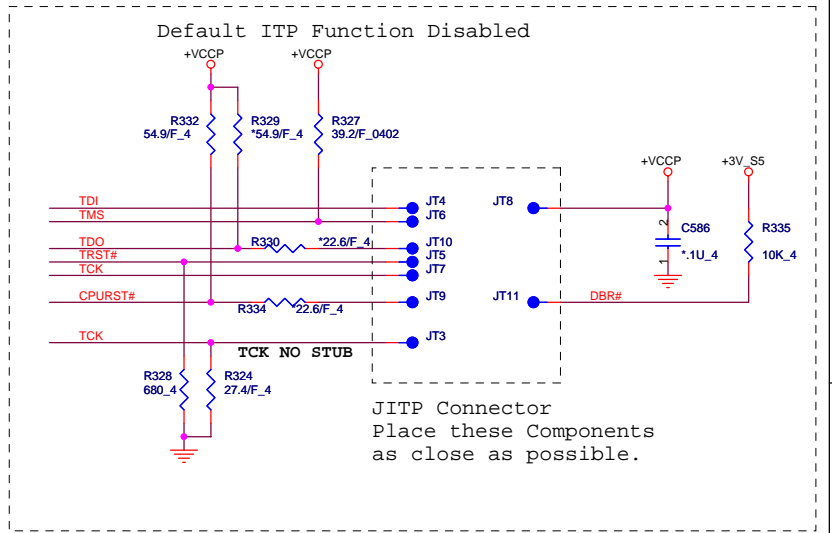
Default ITP Function Disabled

+VCCP
+VCCP
R332
54.9/F_4
R329
*54.9/F_4
R327
39.2/F_0402

+VCCP
+3V_S5

TDI
TMS
TDO
TRST#
TCK
CPURST#
TCK

JT4
JT6
R330
*22.6/F_4
JT10
JT5
JT7
JT9
R334
22.6/F_4
JT3

JT8
C586
*.1U_4
2
1
R335
10K_4

JT11
DBR#

TCK NO STUB

R328
680_4
R324
27.4/F_4

JITP Connector
Place these Components
as close as possible.